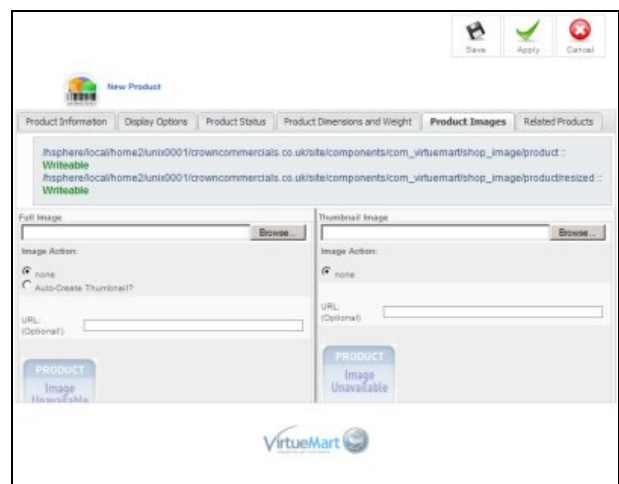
Save Apply Cancel

New Product

Product Information | Display Options | Product Status | Product Dimensions and Weight | Product Images | Related Products

/hsphere/local/home2/unix0001/crowncommercials.co.uk/site/components/com_virtuemart/shop_image/product :: Writeable
/hsphere/local/home2/unix0001/crowncommercials.co.uk/site/components/com_virtuemart/shop_image/product/resized :: Writeable

Full Image

Browse...

Image Action:

none
Auto-Create Thumbnail?

URL: (Optional)

PRODUCT Image Unavailable

Thumbnail Image

Browse...

Image Action:

none

URL: (Optional)

PRODUCT Image Unavailable

VirtueMart